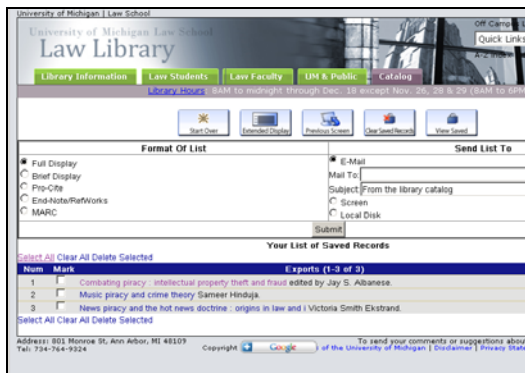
University of Michigan | Law School

University of Michigan Law School
Law Library

Off Camp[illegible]
Quick Links
A-Z I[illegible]

Library Information | Law Students | Law Faculty | UM & Public | Catalog

Library Hours 8AM to midnight through Dec. 18 except Nov. 26, 28 & 29 (8AM to 6PM

Start Over | Extended Display | Previous Screen | Clear Saved Records | View Saved

| Format Of List | Send List To |
|---|---|
| Full Display<br>Brief Display<br>Pro-Cite<br>End-Note/RefWorks<br>MARC | E-Mail<br>Mail To:<br>Subject: From the library catalog<br>Screen<br>Local Disk |

Submit

Your List of Saved Records

Select All Clear All Delete Selected

| Num | Mark | Exports (1-3 of 3) |
|---|---|---|
| 1 | | Combating piracy : intellectual property theft and fraud edited by Jay S. Albanese. |
| 2 | | Music piracy and crime theory Sameer Hinduja. |
| 3 | | News piracy and the hot news doctrine : origins in law and i Victoria Smith Ekstrand. |

Select All Clear All Delete Selected

Address: 801 Monroe St, Ann Arbor, MI 48109
Tel: 734-764-9324

Copyright Google of the University of Michigan | Disclaimer | Privacy State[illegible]

To send your comments or suggestions abou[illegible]